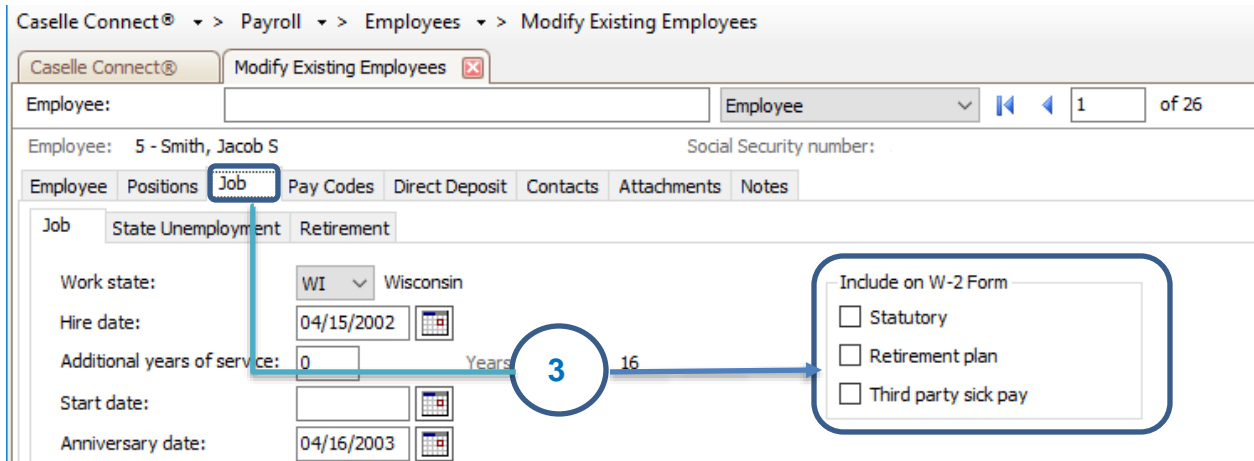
Caselle Connect® > Payroll > Employees > Modify Existing Employees

Caselle Connect® | Modify Existing Employees

Employee: | Employee | 1 | of 26

Employee: 5 - Smith, Jacob S | Social Security number:

Employee | Positions | Job | Pay Codes | Direct Deposit | Contacts | Attachments | Notes

Job | State Unemployment | Retirement

Work state: WI Wisconsin
Hire date: 04/15/2002
Additional years of service: 0 Years 16
Start date:
Anniversary date: 04/16/2003

Include on W-2 Form
Statutory
Retirement plan
Third party sick pay

3